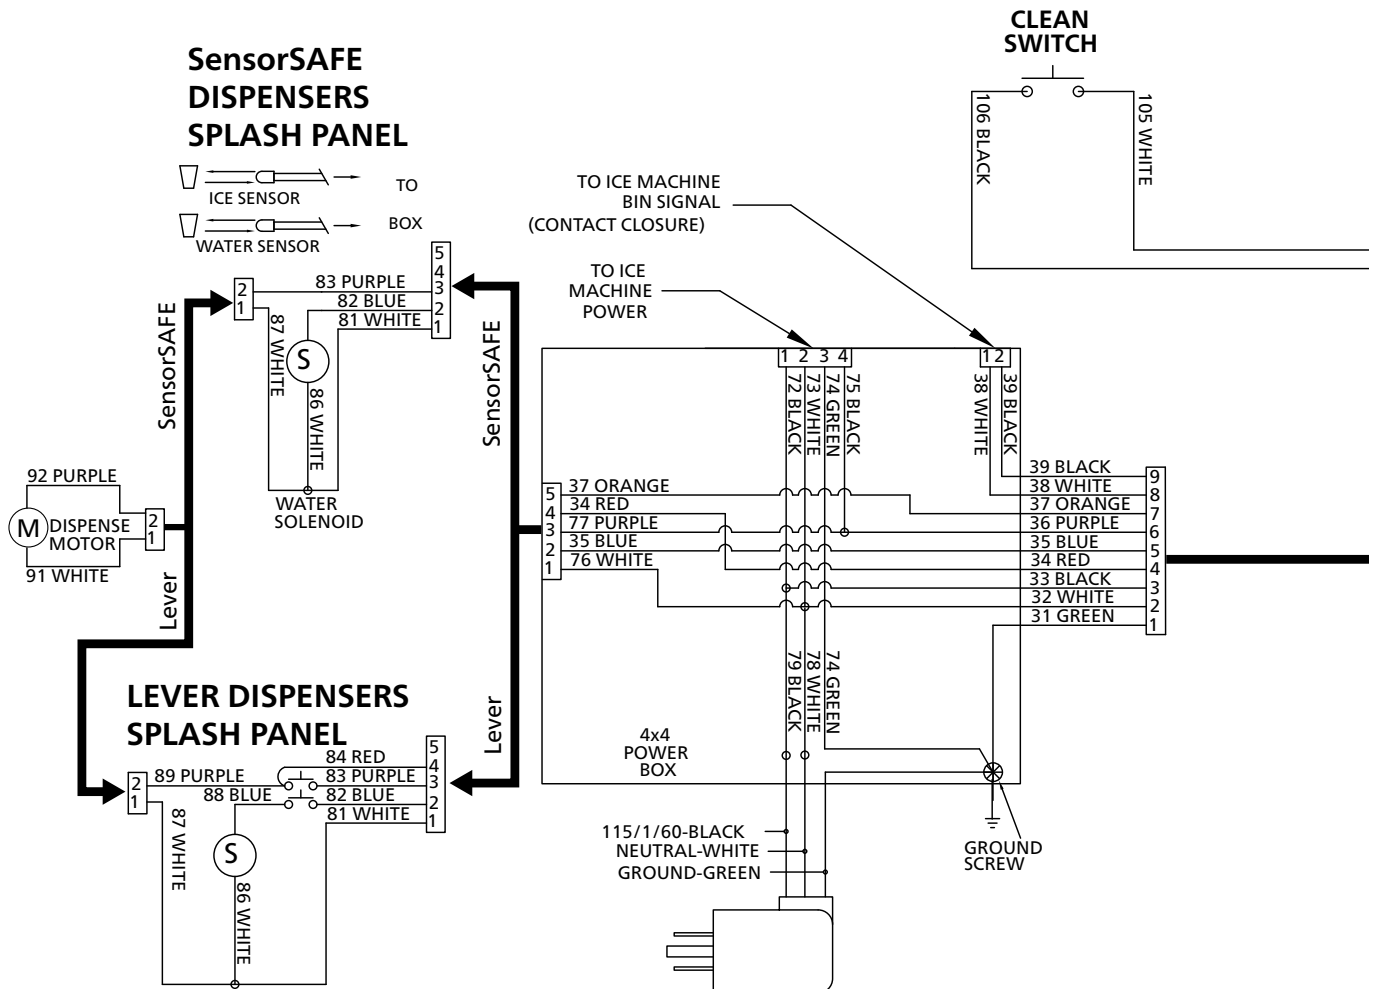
SensorSAFE DISPENSERS SPLASH PANEL

ICE SENSOR

WATER SENSOR

TO

BOX

CLEAN SWITCH

106 BLACK

105 WHITE

TO ICE MACHINE BIN SIGNAL (CONTACT CLOSURE)

TO ICE MACHINE POWER

5
4
3
2
1

83 PURPLE
82 BLUE
81 WHITE

2
1

87 WHITE

S

86 WHITE

WATER SOLENOID

SensorSAFE

SensorSAFE

92 PURPLE

M DISPENSE MOTOR

2
1

91 WHITE

Lever

Lever

1 2 3 4

72 BLACK
73 WHITE
74 GREEN
75 BLACK

1 2

38 WHITE
39 BLACK

5
4
3
2
1

37 ORANGE
34 RED
77 PURPLE
35 BLUE
76 WHITE

39 BLACK
38 WHITE
37 ORANGE
36 PURPLE
35 BLUE
34 RED
33 BLACK
32 WHITE
31 GREEN

9
8
7
6
5
4
3
2
1

79 BLACK
78 WHITE
74 GREEN

4x4 POWER BOX

LEVER DISPENSERS SPLASH PANEL

2
1

89 PURPLE
88 BLUE

84 RED
83 PURPLE
82 BLUE
81 WHITE

5
4
3
2
1

87 WHITE

S

86 WHITE

115/1/60-BLACK
NEUTRAL-WHITE
GROUND-GREEN

GROUND SCREW